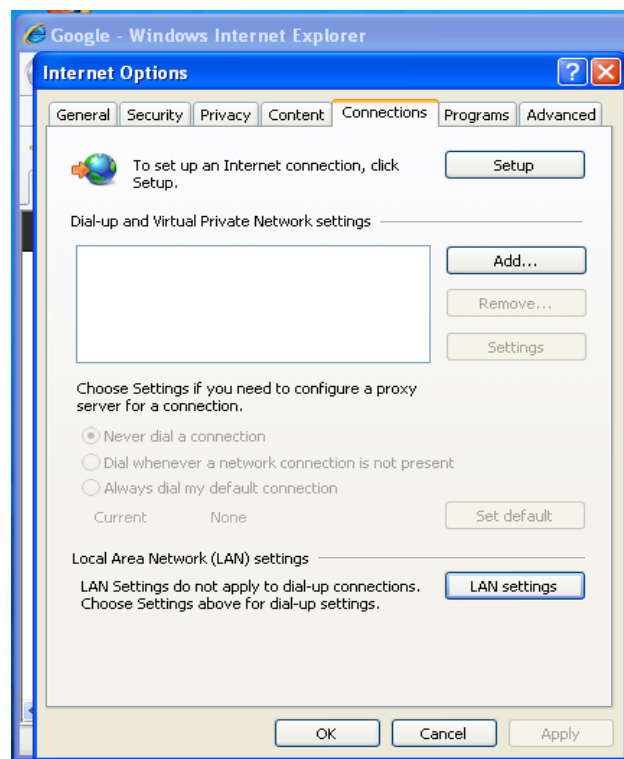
Google - Windows Internet Explorer

Internet Options

?

General Security Privacy Content Connections Programs Advanced

To set up an Internet connection, click Setup.

Setup

Dial-up and Virtual Private Network settings

Add...

Remove...

Settings

Choose Settings if you need to configure a proxy server for a connection.

Never dial a connection

Dial whenever a network connection is not present

Always dial my default connection

Current None

Set default

Local Area Network (LAN) settings

LAN Settings do not apply to dial-up connections. Choose Settings above for dial-up settings.

LAN settings

OK Cancel Apply